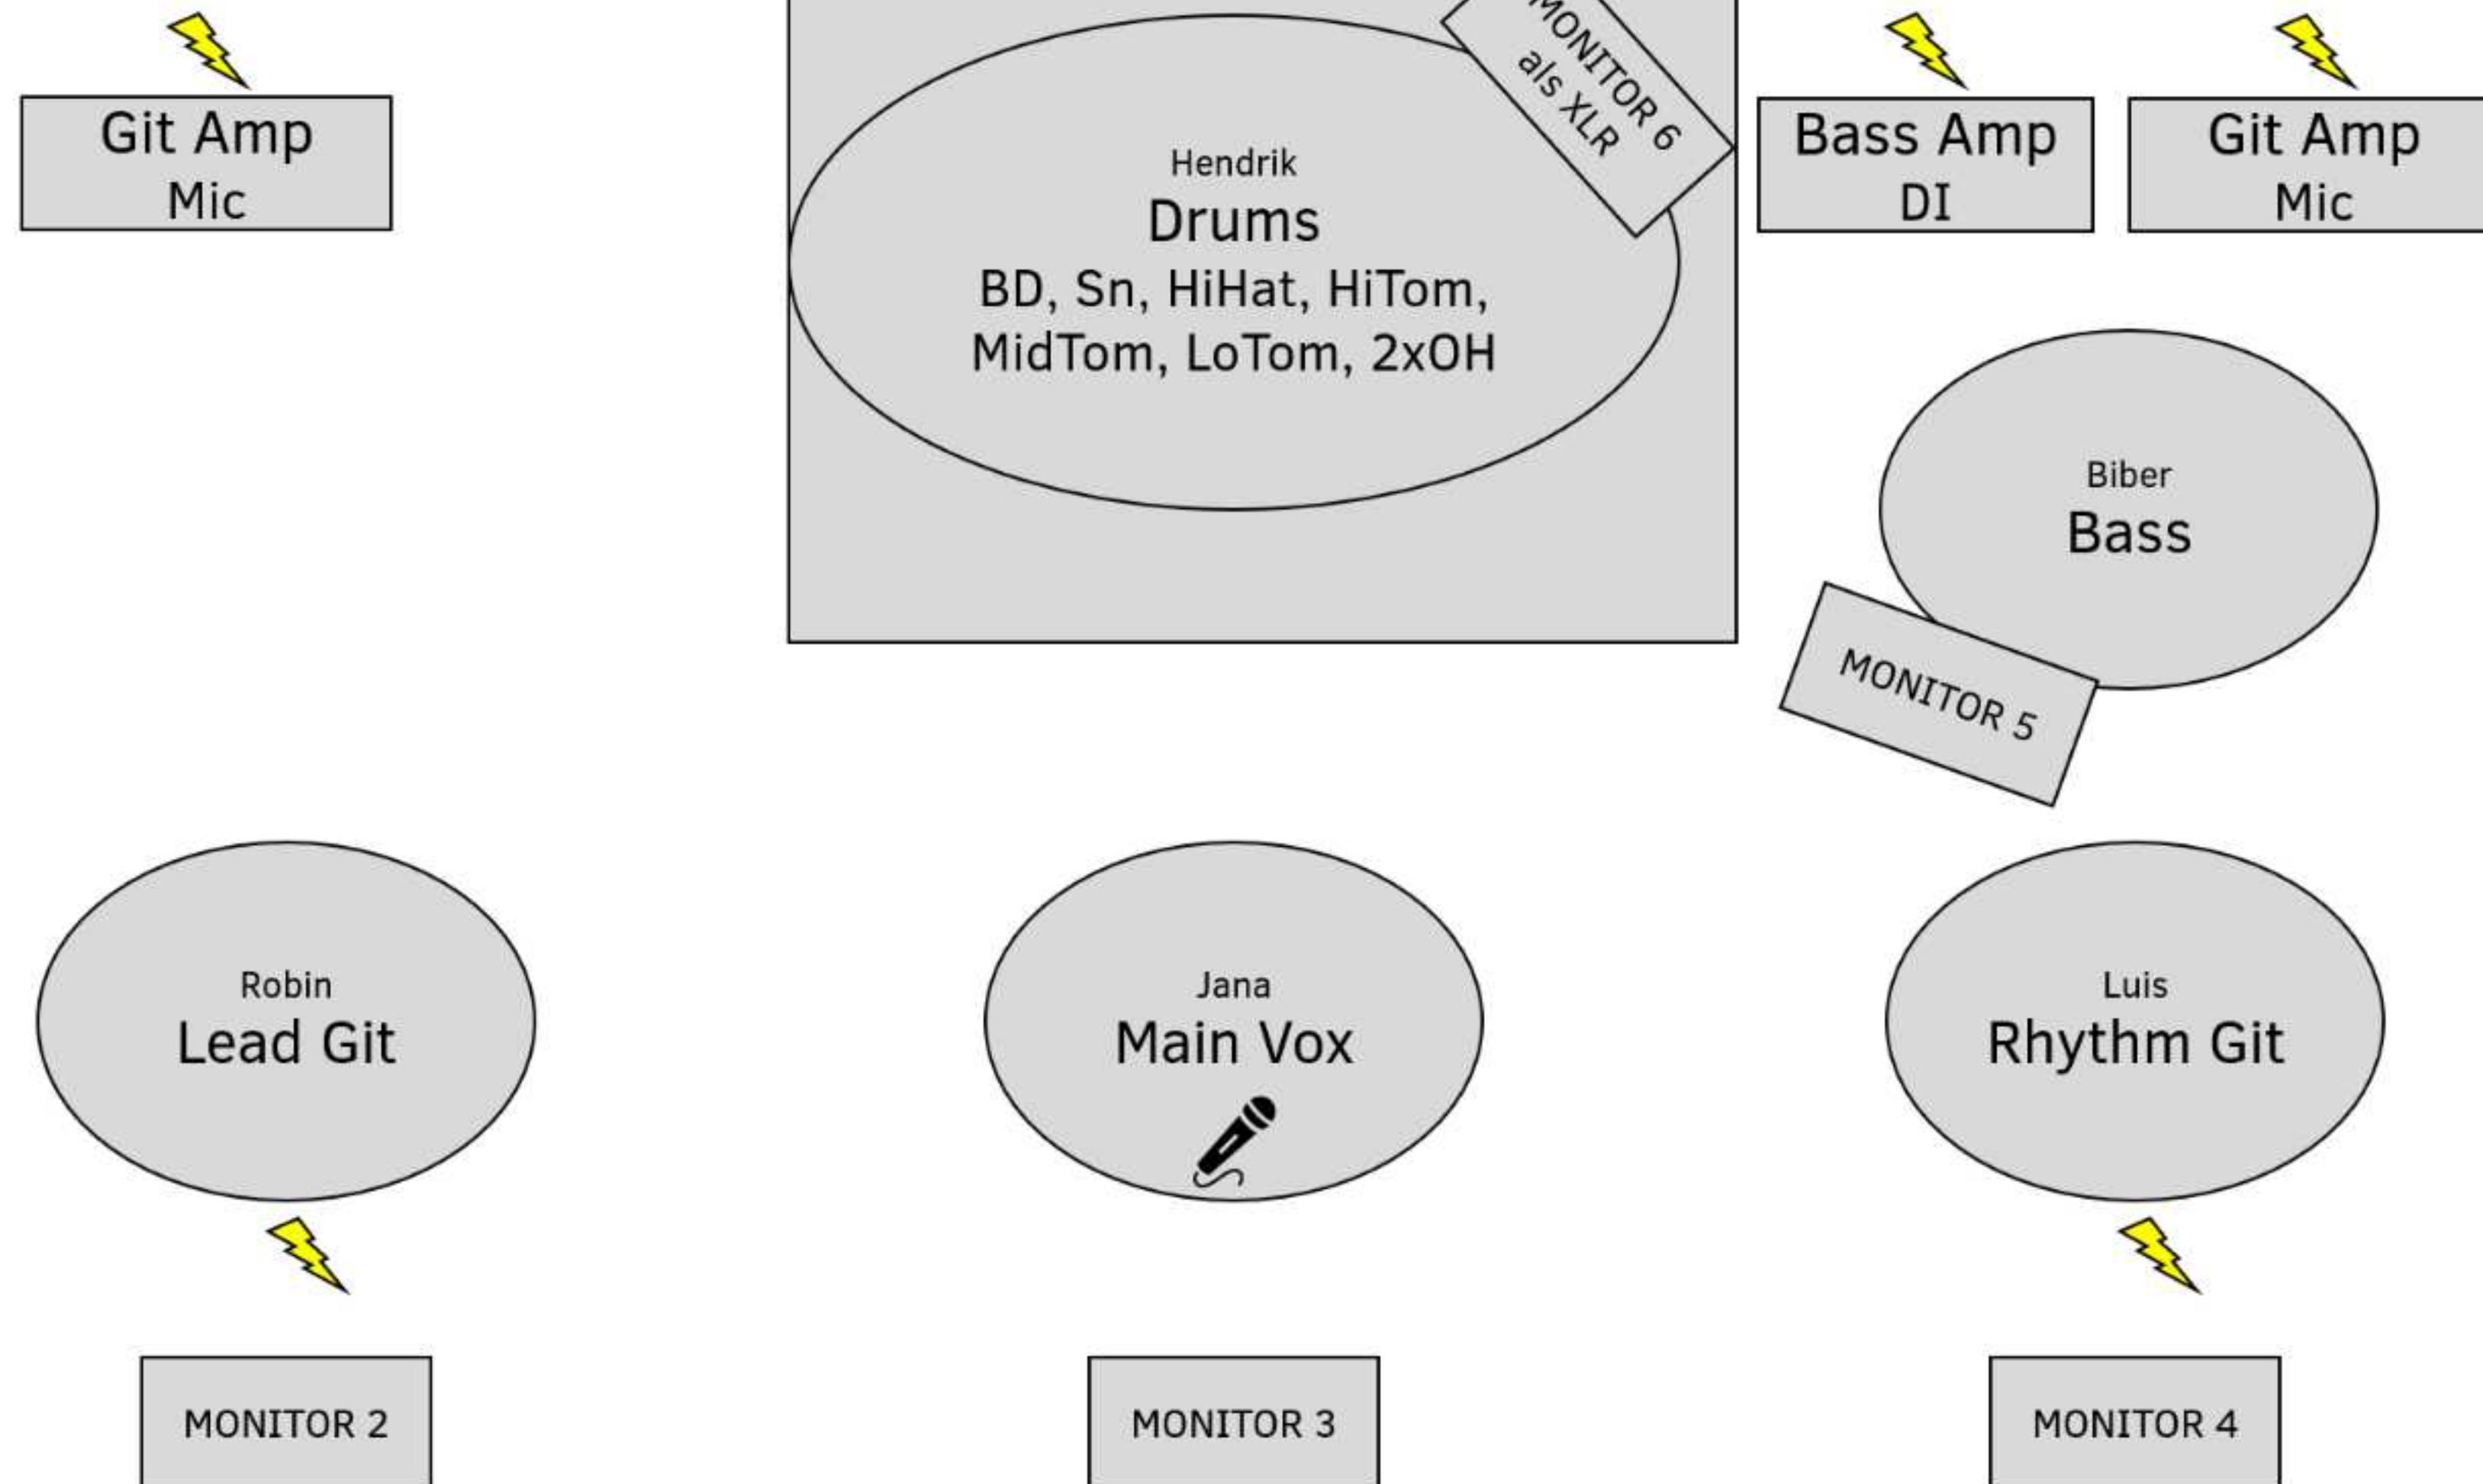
Git Amp
Mic

Hendrik
Drums
BD, Sn, HiHat, HiTom, MidTom, LoTom, 2xOH

MONITOR 6
als XLR

Bass Amp
DI

Git Amp
Mic

Biber
Bass

MONITOR 5

Robin
Lead Git

Jana
Main Vox

Luis
Rhythm Git

MONITOR 2

MONITOR 3

MONITOR 4